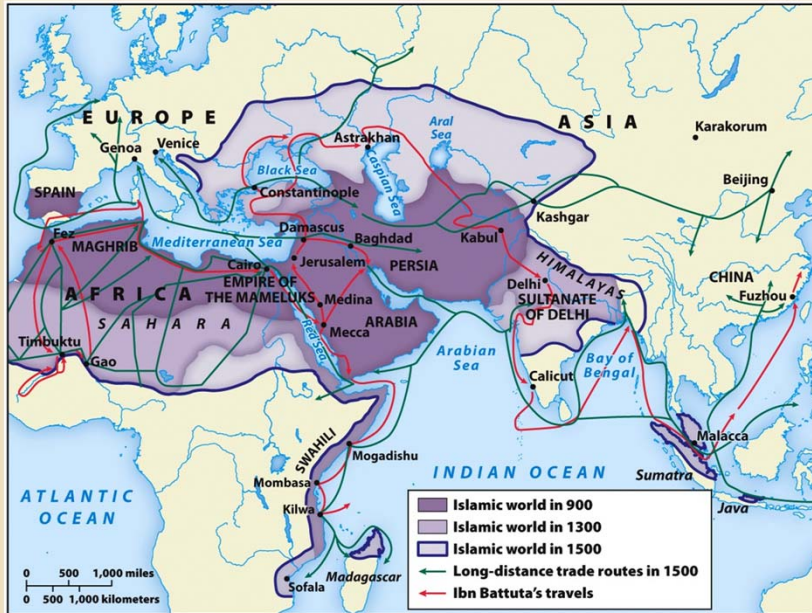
EUROPE
ASIA
Karakorum
Astrakhan
Aral Sea
Genoa
Venice
Black Sea
Caspian Sea
Constantinople
Beijing
SPAIN
Kashgar
Fez
Damascus
MAGHRIB
Mediterranean Sea
Baghdad
Kabul
Cairo
Jerusalem
PERSIA
HIMALAYAS
CHINA
AFRICA
EMPIRE OF THE MAMELUKS
Medina
Delhi
SULTANATE OF DELHI
Fuzhou
SAHARA
Red Sea
Mecca
ARABIA
Timbuktu
Gao
Arabian Sea
Bay of Bengal
Calicut
SWAHILI
Malacca
Mogadishu
INDIAN OCEAN
Sumatra
Mombasa
ATLANTIC OCEAN
Kilwa
Java
Madagascar
Sofala
0 500 1,000 miles
0 500 1,000 kilometers
Islamic world in 900
Islamic world in 1300
Islamic world in 1500
Long-distance trade routes in 1500
Ibn Battuta's travels